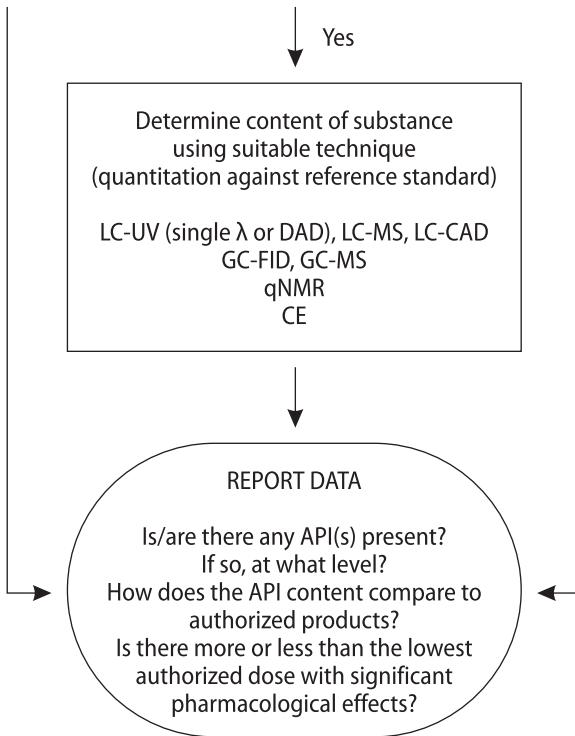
Yes

Determine content of substance using suitable technique (quantitation against reference standard)

LC-UV (single λ or DAD), LC-MS, LC-CAD
GC-FID, GC-MS
qNMR
CE

REPORT DATA

Is/are there any API(s) present?
If so, at what level?
How does the API content compare to authorized products?
Is there more or less than the lowest authorized dose with significant pharmacological effects?